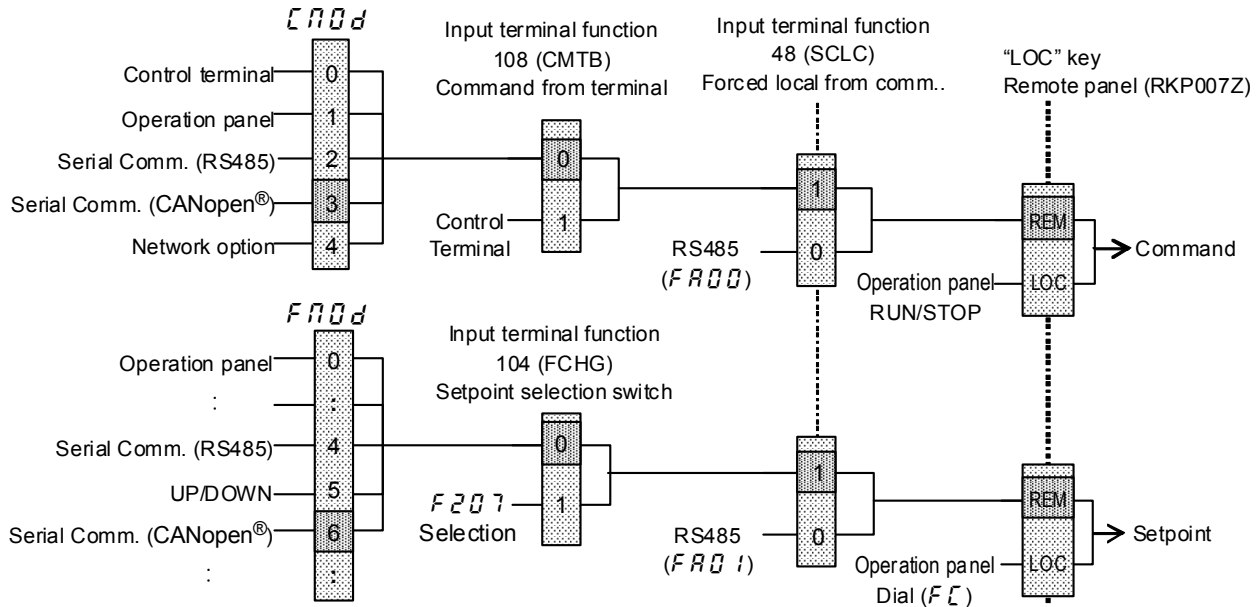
CNOd

Control terminal 0
Operation panel 1
Serial Comm. (RS485) 2
Serial Comm. (CANopen®) 3
Network option 4

Input terminal function
108 (CMTB)
Command from terminal

0
Control Terminal 1

Input terminal function
48 (SCLC)
Forced local from comm..

1
RS485 (FA00) 0

"LOC" key
Remote panel (RKP007Z)

REM
Operation panel RUN/STOP LOC
Command

FNOd

Operation panel 0
: :
Serial Comm. (RS485) 4
UP/DOWN 5
Serial Comm. (CANopen®) 6
: :

Input terminal function
104 (FCHG)
Setpoint selection switch

0
F207 Selection 1

1
RS485 (FA01) 0

REM
Operation panel Dial (FC) LOC
Setpoint